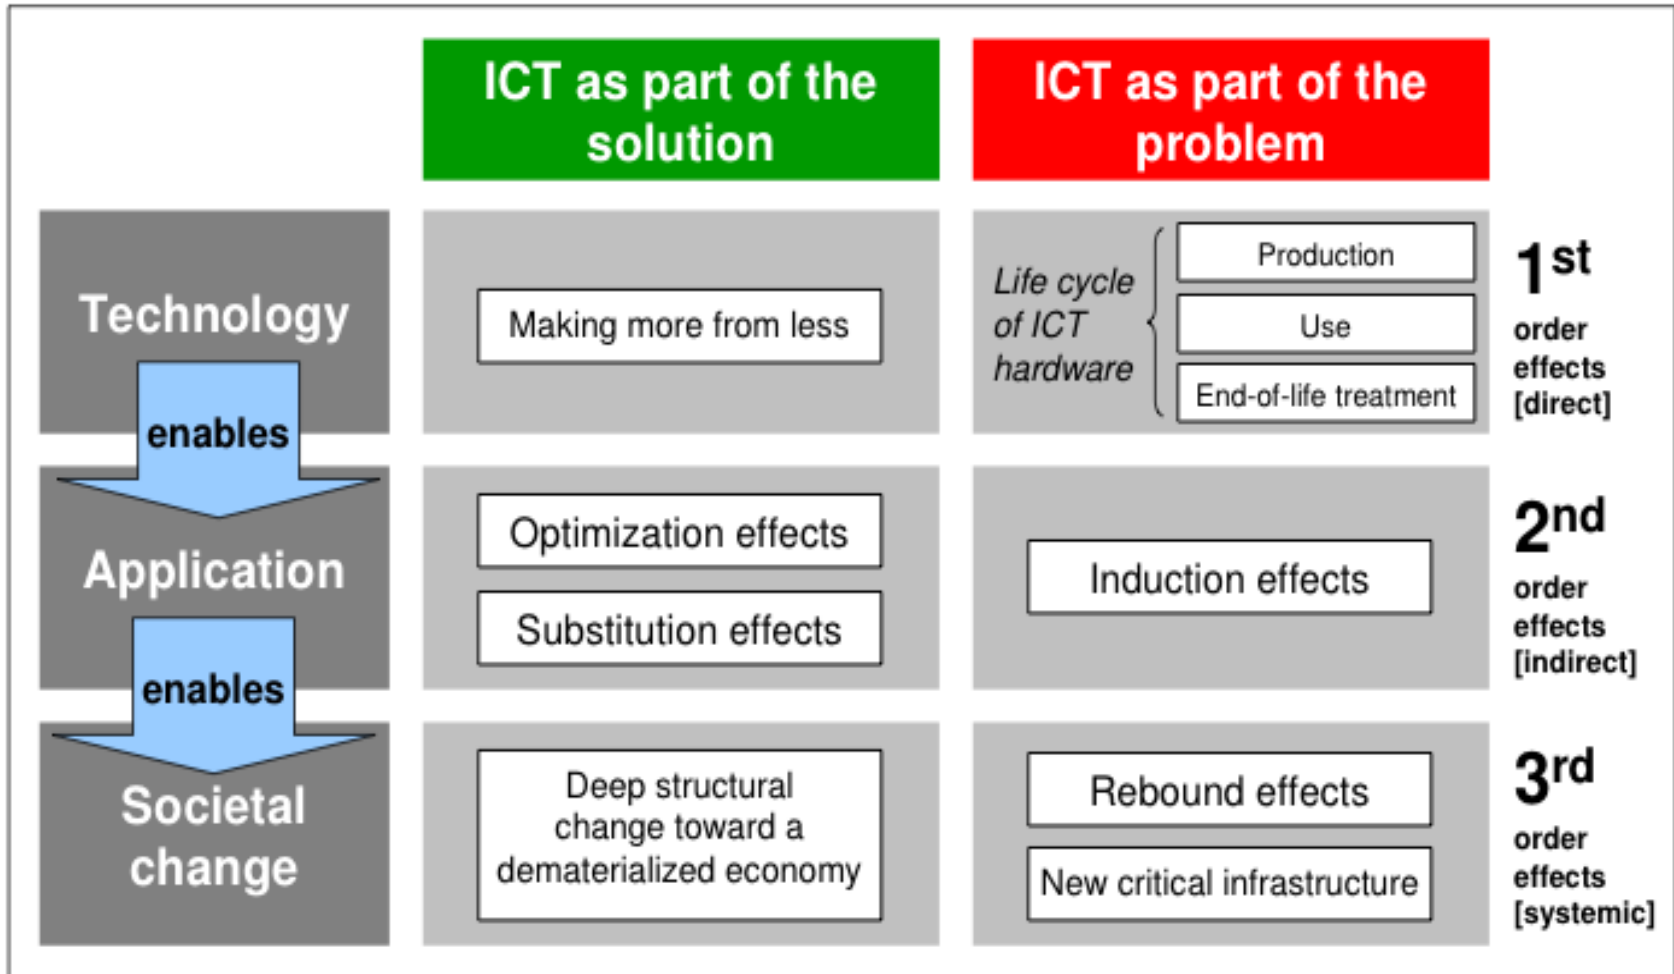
| | ICT as part of the solution | ICT as part of the problem | |
|---|---|---|---|
| Technology | Making more from less | *Life cycle of ICT hardware*: Production, Use, End-of-life treatment | $1^{st}$ order effects [direct] |
| Application | Optimization effects; Substitution effects | Induction effects | $2^{nd}$ order effects [indirect] |
| Societal change | Deep structural change toward a dematerialized economy | Rebound effects; New critical infrastructure | $3^{rd}$ order effects [systemic] |

enables

enables